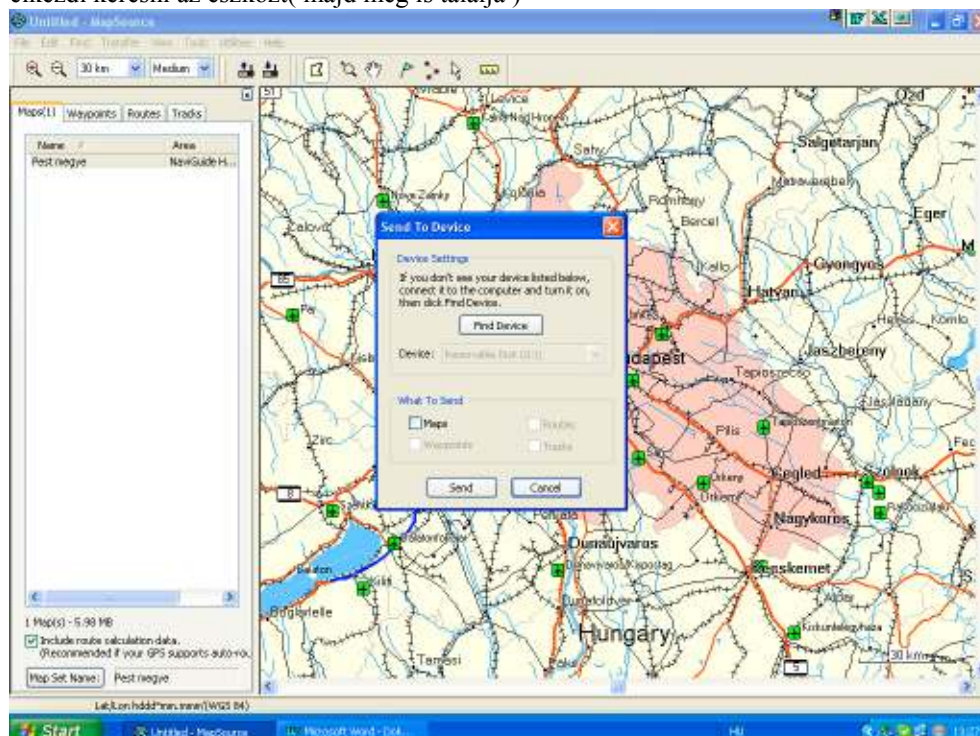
eszközt keresni az eszközt( majd meg is találja )

Untitled - MapSource

File Edit Find Transfer View Tools Utilities Help

30 km Medium

Maps(1) Waypoints Routes Tracks

| Name | Area |
|---|---|
| Pest megye | NaviGuide H... |

1 Map(s) - 5.98 MB

Include route calculation data. (Recommended if your GPS supports auto-rou...

Map Set Name: Pest megye

Send To Device

Device Settings

If you don't see your device listed below, connect it to the computer and turn it on, then click Find Device.

Find Device

Device: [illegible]

What To Send

Maps Routes

Waypoints Tracks

Send Cancel

Salgotarjan Eger Gyongyos Hatvan Jaszbereny Budapest Pilis Cegled Szolnok Nagykoros Dunaujvaros Kecskemet Hungary Balaton Zirc Ozd Szob Rommany Bercel Tapioszecso Jaszladany Fec

Lat/Lon hddd°mm.mmm'(WGS 84)

Start Untitled - MapSource Microsoft Word - Dok... HU